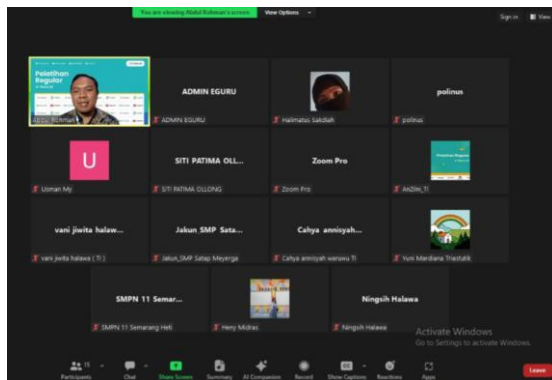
You are viewing Abdul Rohman's screen
View Options

Sign in

Pelatihan Regular

Abdul Rohman

ADMIN EGURU

ADMIN EGURU

Halimatus Sakdiah

polinus

polinus

U

Usman My

SITI PATIMA OLL...

SITI PATIMA OLLONG

Zoom Pro

Zoom Pro

Pelatihan Reguler

AnZilni_TI

vani jiwita halaw...

vani jiwita halawa ( TI )

Jakun SMP Sata...

Jakun_SMP Satap Meyerga

Cahya annisyah...

Cahya annisyah warawu TI

Yuni Mardiana Triastutik

SMPN 11 Semar...

SMPN 11 Semarang Heti

Heny Midras

Ningsih Halawa

Ningsih Halawa

Activate Windows
Go to Settings to activate Windows.

Participants 15
Chat
Share Screen
Summary
AI Companion
Record
Show Captions
Reactions
Apps
Leave